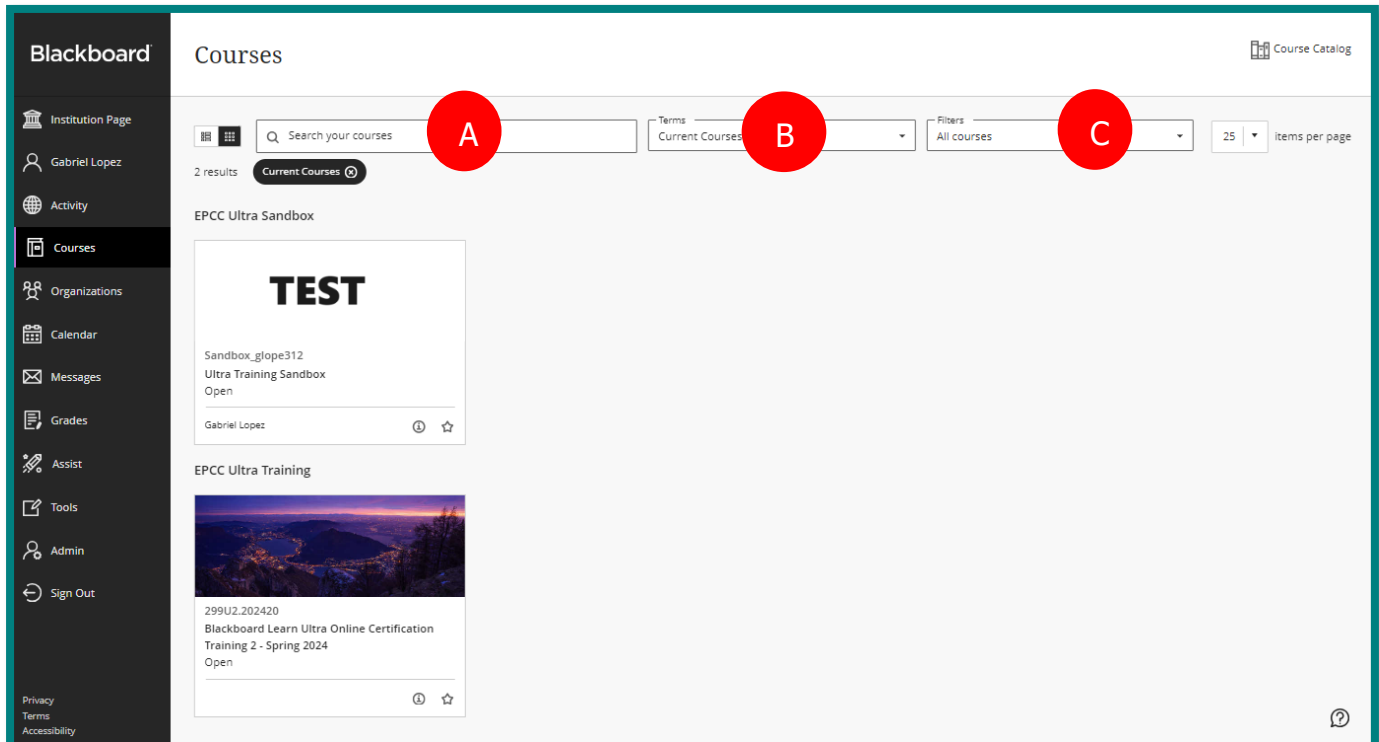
Blackboard

Institution Page
Gabriel Lopez
Activity
Courses
Organizations
Calendar
Messages
Grades
Assist
Tools
Admin
Sign Out

Privacy
Terms
Accessibility

Courses

Course Catalog

Search your courses

A

Terms
Current Courses

B

Filters
All courses

C

25 items per page

2 results Current Courses

EPCC Ultra Sandbox

TEST

Sandbox_glope312
Ultra Training Sandbox
Open

Gabriel Lopez

EPCC Ultra Training

299U2.202420
Blackboard Learn Ultra Online Certification Training 2 - Spring 2024
Open